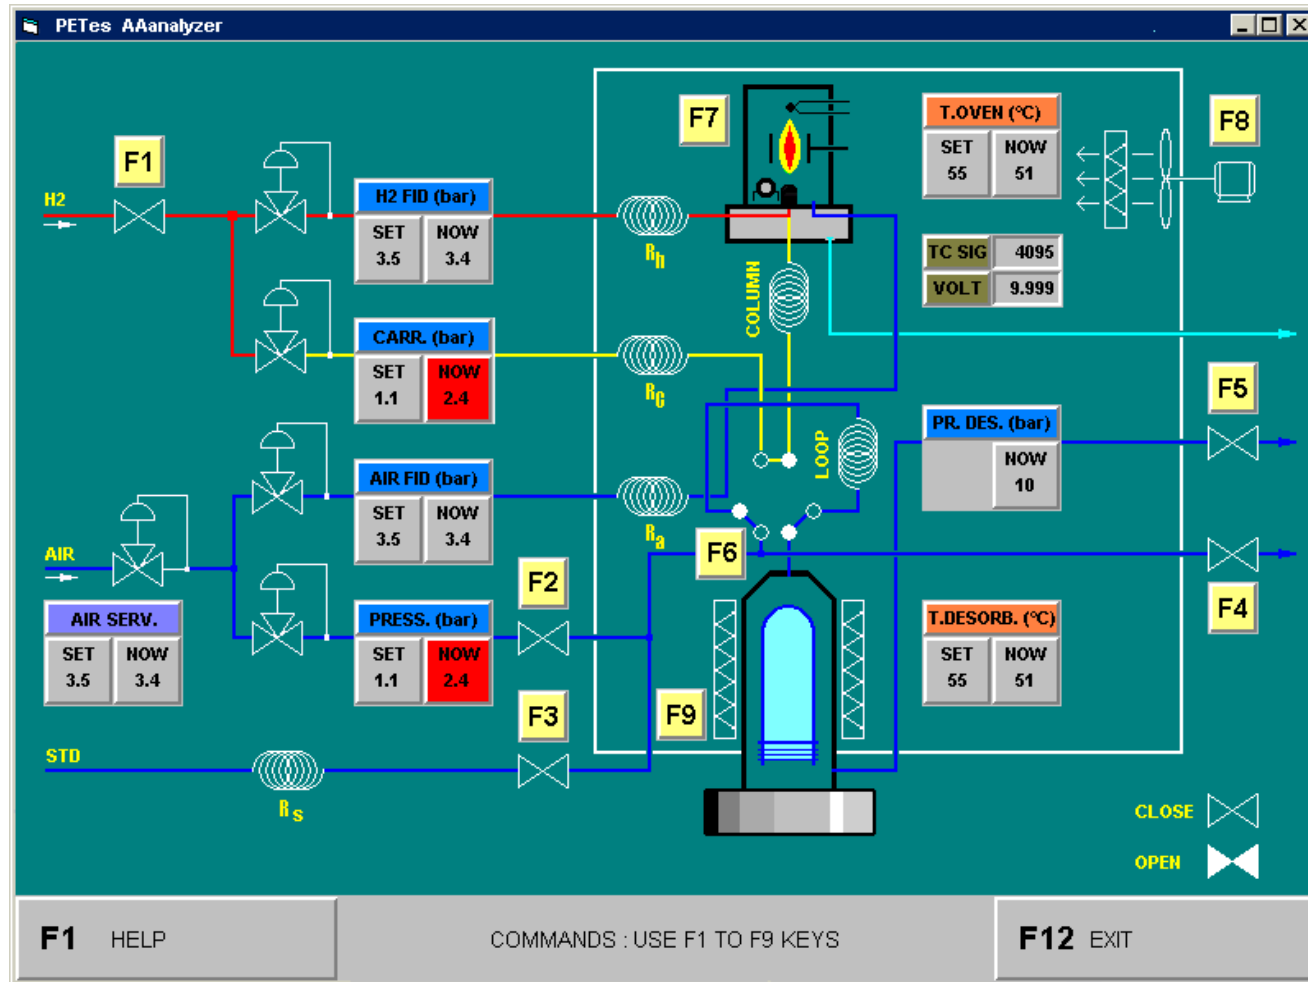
PETes AAanalyzer

F1

H2

H2 FID (bar)

| SET | NOW |
|---|---|
| 3.5 | 3.4 |

CARR. (bar)

| SET | NOW |
|---|---|
| 1.1 | 2.4 |

AIR FID (bar)

| SET | NOW |
|---|---|
| 3.5 | 3.4 |

AIR

AIR SERV.

| SET | NOW |
|---|---|
| 3.5 | 3.4 |

PRESS. (bar)

| SET | NOW |
|---|---|
| 1.1 | 2.4 |

F2

F3

STD

$R_s$

F7

$R_h$

$R_c$

$R_a$

COLUMN

LOOP

F6

F9

T.OVEN (°C)

| SET | NOW |
|---|---|
| 55 | 51 |

F8

| TC SIG | 4095 |
|---|---|
| VOLT | 9.999 |

PR. DES. (bar)

NOW
10

F5

F4

T.DESORB. (°C)

| SET | NOW |
|---|---|
| 55 | 51 |

CLOSE

OPEN

F1 HELP

COMMANDS : USE F1 TO F9 KEYS

F12 EXIT